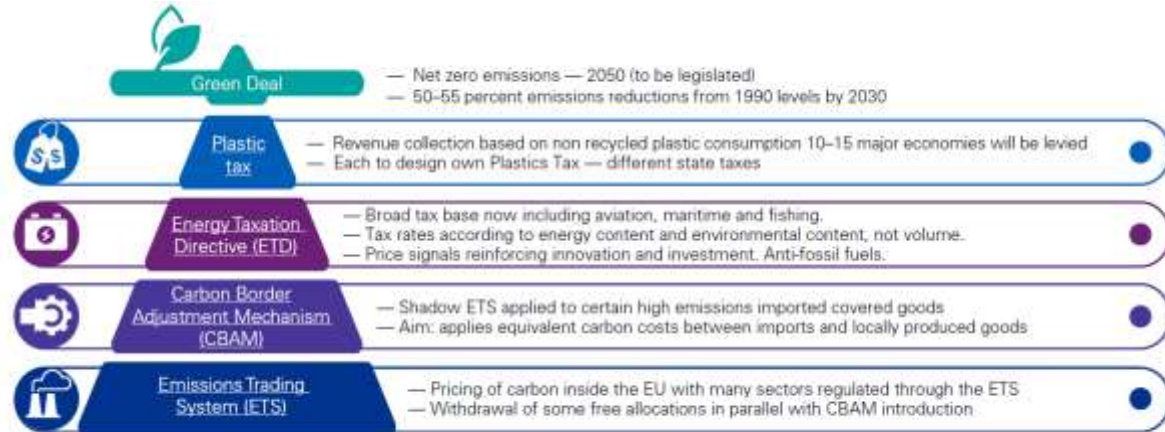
Green Deal

— Net zero emissions — 2050 (to be legislated)
— 50–55 percent emissions reductions from 1990 levels by 2030

Plastic tax

— Revenue collection based on non recycled plastic consumption 10–15 major economies will be levied
— Each to design own Plastics Tax — different state taxes

Energy Taxation Directive (ETD)

— Broad tax base now including aviation, maritime and fishing.
— Tax rates according to energy content and environmental content, not volume.
— Price signals reinforcing innovation and investment. Anti-fossil fuels.

Carbon Border Adjustment Mechanism (CBAM)

— Shadow ETS applied to certain high emissions imported covered goods
— Aim: applies equivalent carbon costs between imports and locally produced goods

Emissions Trading System (ETS)

— Pricing of carbon inside the EU with many sectors regulated through the ETS
— Withdrawal of some free allocations in parallel with CBAM introduction